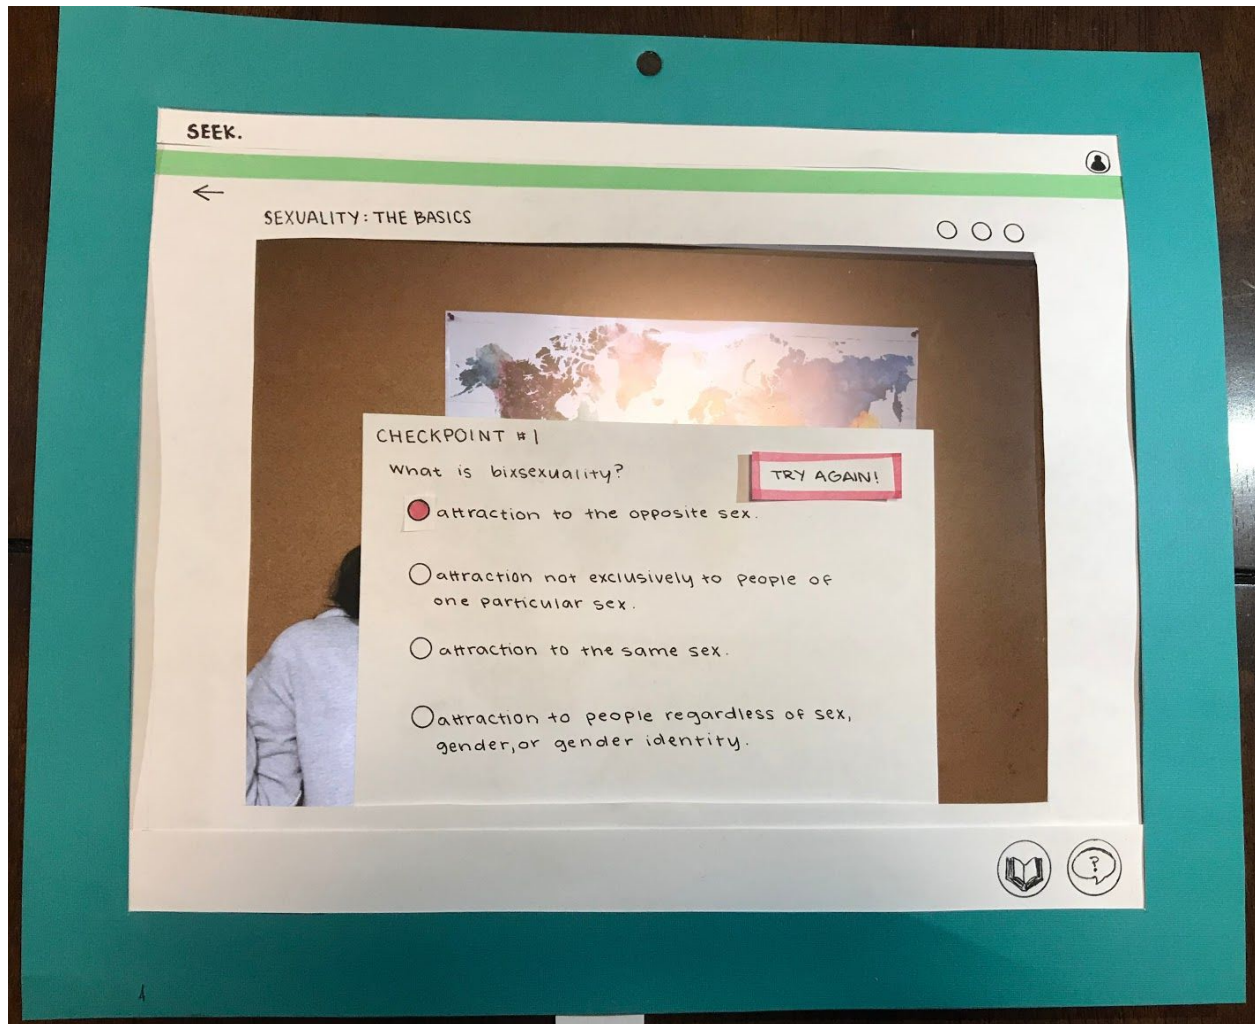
SEEK.

←

SEXUALITY: THE BASICS

CHECKPOINT #1

What is bixsexuality?

TRY AGAIN!

attraction to the opposite sex.

attraction not exclusively to people of one particular sex.

attraction to the same sex.

attraction to people regardless of sex, gender, or gender identity.

?